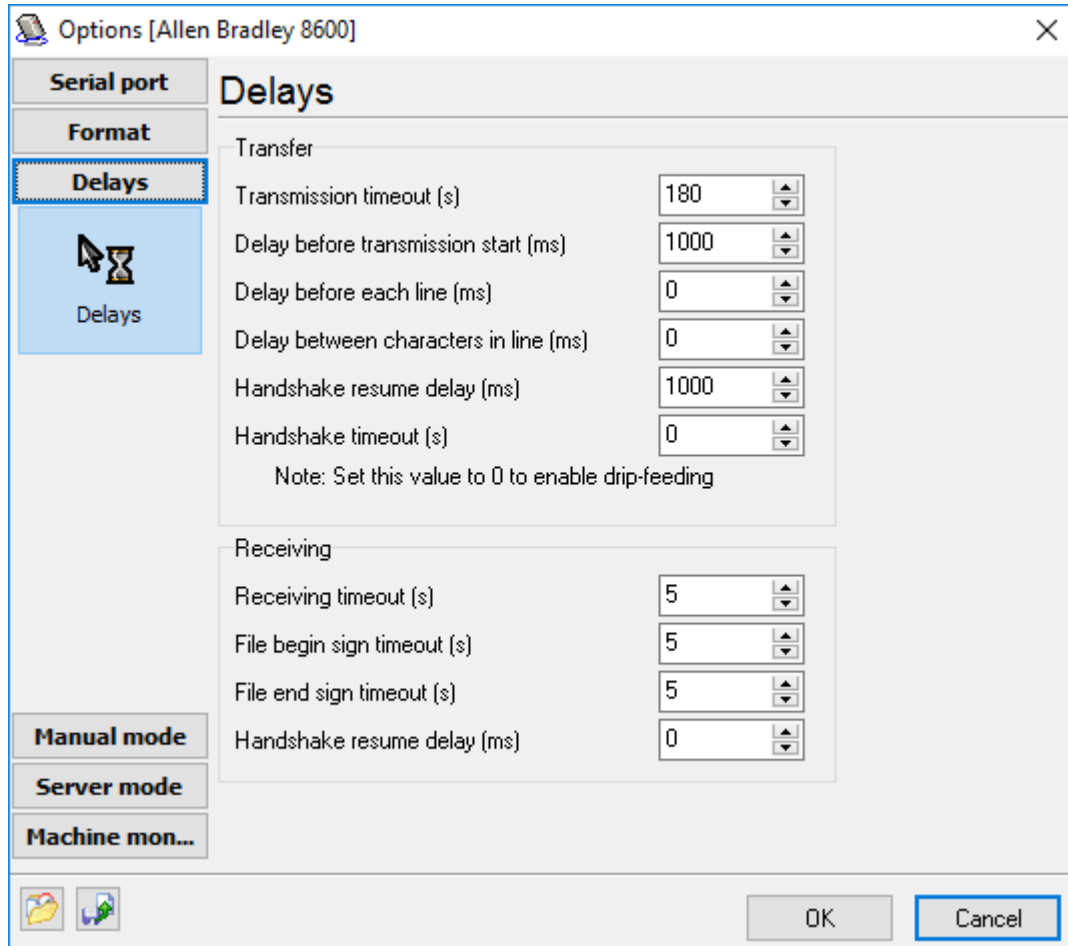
Options [Allen Bradley 8600]

Serial port
Format
Delays
Delays

Delays

Transfer
Transmission timeout (s) 180
Delay before transmission start (ms) 1000
Delay before each line (ms) 0
Delay between characters in line (ms) 0
Handshake resume delay (ms) 1000
Handshake timeout (s) 0
Note: Set this value to 0 to enable drip-feeding

Receiving
Receiving timeout (s) 5
File begin sign timeout (s) 5
File end sign timeout (s) 5
Handshake resume delay (ms) 0

Manual mode
Server mode
Machine mon...

OK
Cancel